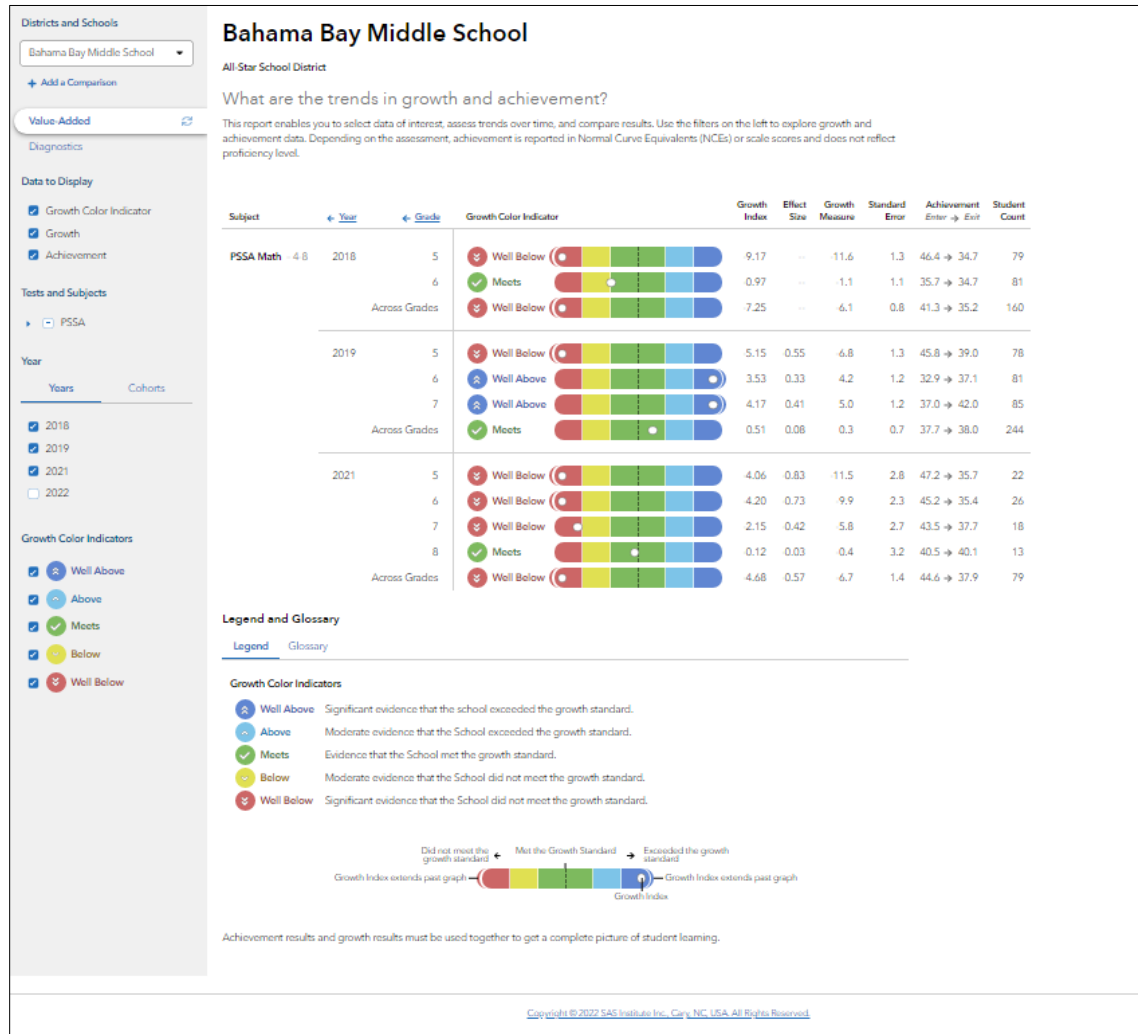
Districts and Schools

Bahama Bay Middle School

+ Add a Comparison

Value-Added

Diagnostics

Data to Display

Growth Color Indicator

Growth

Achievement

Tests and Subjects

PSSA

Year

Years Cohorts

2018

2019

2021

2022

Growth Color Indicators

Well Above

Above

Meets

Below

Well Below

Bahama Bay Middle School

All-Star School District

What are the trends in growth and achievement?

This report enables you to select data of interest, assess trends over time, and compare results. Use the filters on the left to explore growth and achievement data. Depending on the assessment, achievement is reported in Normal Curve Equivalents (NCEs) or scale scores and does not reflect proficiency level.

| Subject | ← Year | ← Grade | Growth Color Indicator | Growth Index | Effect Size | Growth Measure | Standard Error | Achievement Enter → Exit | Student Count |
|---|---|---|---|---|---|---|---|---|---|
| PSSA Math · 4-8 | 2018 | 5 | Well Below | -9.17 | -- | -11.6 | 1.3 | 46.4 → 34.7 | 79 |
| | | 6 | Meets | -0.97 | -- | -1.1 | 1.1 | 35.7 → 34.7 | 81 |
| | | Across Grades | Well Below | -7.25 | -- | -6.1 | 0.8 | 41.3 → 35.2 | 160 |
| | 2019 | 5 | Well Below | -5.15 | -0.55 | -6.8 | 1.3 | 45.8 → 39.0 | 78 |
| | | 6 | Well Above | 3.53 | 0.33 | 4.2 | 1.2 | 32.9 → 37.1 | 81 |
| | | 7 | Well Above | 4.17 | 0.41 | 5.0 | 1.2 | 37.0 → 42.0 | 85 |
| | | Across Grades | Meets | 0.51 | 0.08 | 0.3 | 0.7 | 37.7 → 38.0 | 244 |
| | 2021 | 5 | Well Below | -4.06 | -0.83 | -11.5 | 2.8 | 47.2 → 35.7 | 22 |
| | | 6 | Well Below | -4.20 | -0.73 | -9.9 | 2.3 | 45.2 → 35.4 | 26 |
| | | 7 | Well Below | -2.15 | -0.42 | -5.8 | 2.7 | 43.5 → 37.7 | 18 |
| | | 8 | Meets | -0.12 | -0.03 | -0.4 | 3.2 | 40.5 → 40.1 | 13 |
| | | Across Grades | Well Below | -4.68 | -0.57 | -6.7 | 1.4 | 44.6 → 37.9 | 79 |

Legend and Glossary

Legend Glossary

Growth Color Indicators

Well Above Significant evidence that the school exceeded the growth standard.

Above Moderate evidence that the School exceeded the growth standard.

Meets Evidence that the School met the growth standard.

Below Moderate evidence that the School did not meet the growth standard.

Well Below Significant evidence that the School did not meet the growth standard.

Did not meet the growth standard ← Met the Growth Standard → Exceeded the growth standard

Growth Index extends past graph

Growth Index extends past graph

Growth Index

Achievement results and growth results must be used together to get a complete picture of student learning.

Copyright © 2022 SAS Institute Inc., Cary, NC, USA. All Rights Reserved.